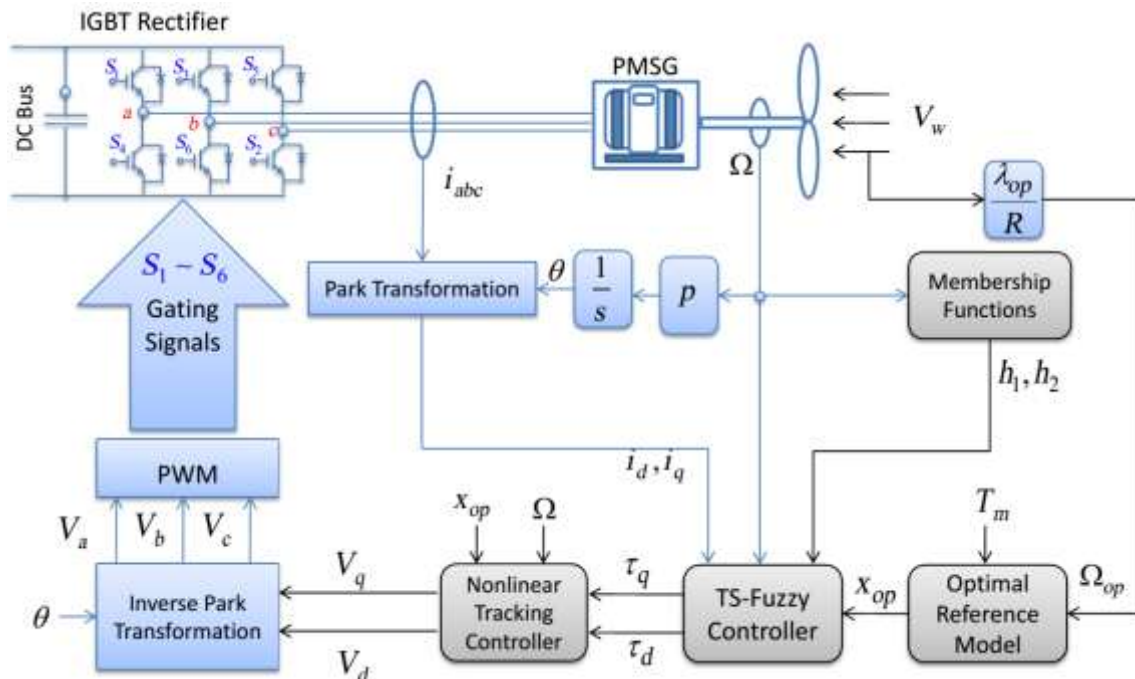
IGBT Rectifier

DC Bus

$S_1$ $S_3$ $S_5$

$a$ $b$ $c$

$S_4$ $S_6$ $S_2$

PMSG

$V_w$

$i_{abc}$

$\Omega$

$\frac{\lambda_{op}}{R}$

$S_1 \sim S_6$

Gating Signals

Park Transformation

$\theta$

$\frac{1}{s}$

$p$

Membership Functions

$h_1, h_2$

PWM

$i_d, i_q$

$V_a$ $V_b$ $V_c$

$x_{op}$ $\Omega$

$T_m$

$V_q$

$\tau_q$

$x_{op}$

$\Omega_{op}$

$\theta$

Inverse Park Transformation

Nonlinear Tracking Controller

TS-Fuzzy Controller

Optimal Reference Model

$\tau_d$

$V_d$